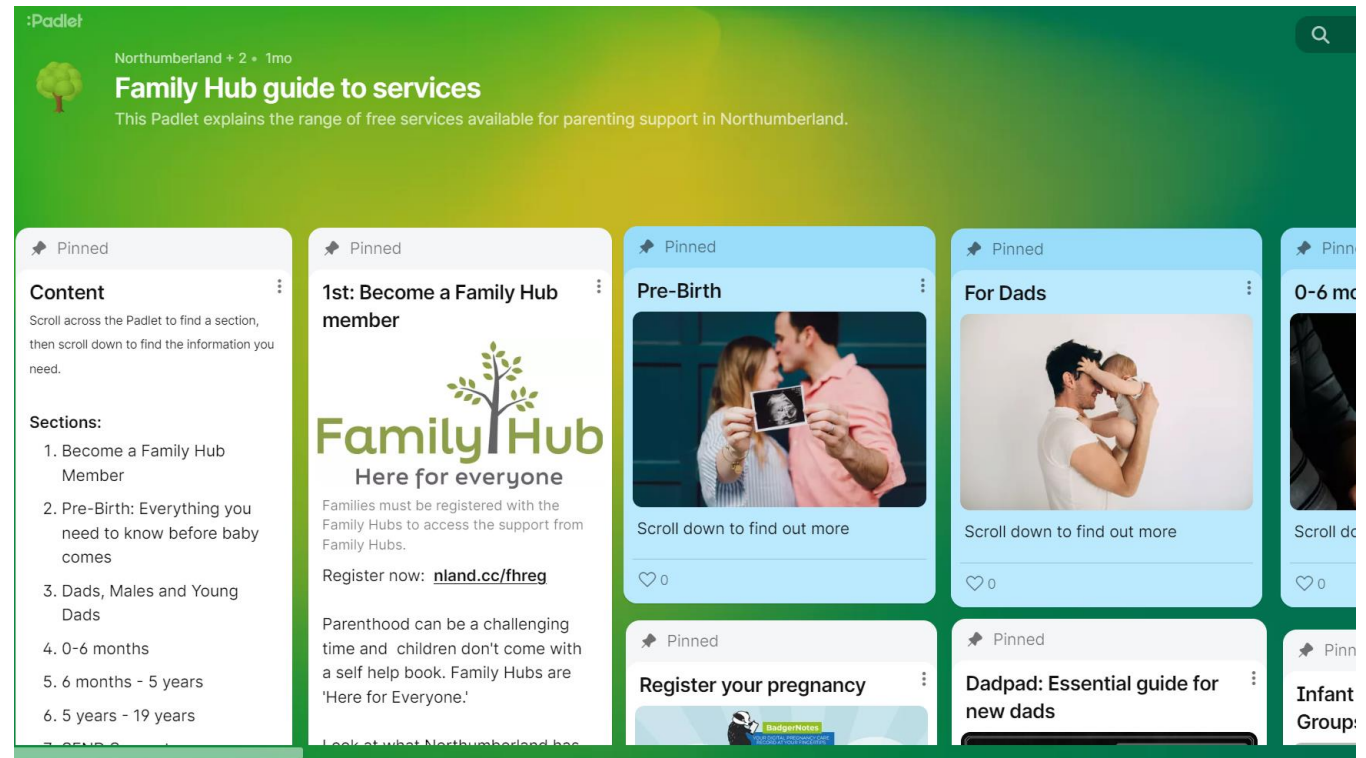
:Padlet

Northumberland + 2 • 1mo

Family Hub guide to services

This Padlet explains the range of free services available for parenting support in Northumberland.

Pinned

Content

Scroll across the Padlet to find a section, then scroll down to find the information you need.

Sections:

1. Become a Family Hub Member
2. Pre-Birth: Everything you need to know before baby comes
3. Dads, Males and Young Dads
4. 0-6 months
5. 6 months - 5 years
6. 5 years - 19 years
7. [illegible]

Pinned

1st: Become a Family Hub member

Family Hub
Here for everyone

Families must be registered with the Family Hubs to access the support from Family Hubs.

Register now: nland.cc/fhreg

Parenthood can be a challenging time and children don't come with a self help book. Family Hubs are 'Here for Everyone.'

Look at what Northumberland has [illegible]

Pinned

Pre-Birth

Scroll down to find out more

0

Pinned

Register your pregnancy

BadgerNotes

Pinned

For Dads

Scroll down to find out more

0

Pinned

Dadpad: Essential guide for new dads

Pinn

0-6 mo

Scroll do

0

Pinn

Infant Groups